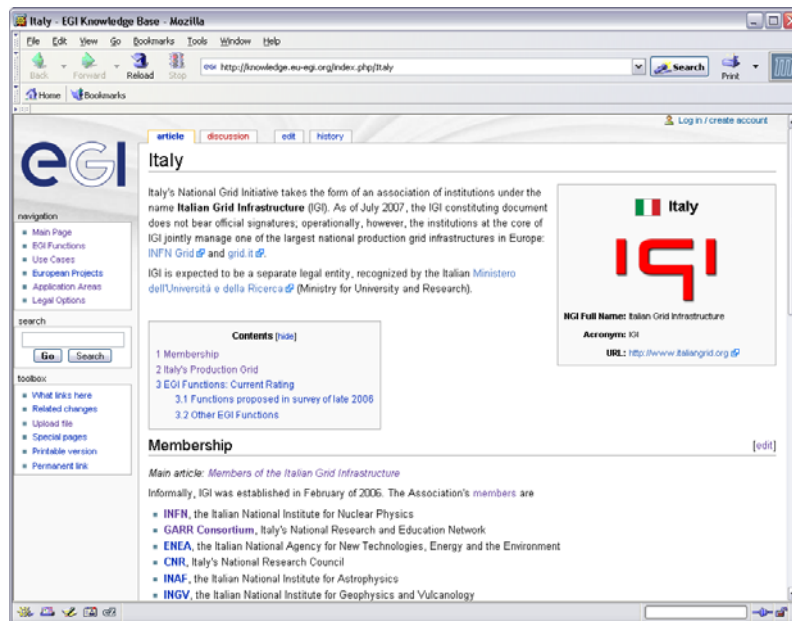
Italy - EGI Knowledge Base - Mozilla

File Edit View Go Bookmarks Tools Window Help

Back Forward Reload Stop

http://knowledge.eu-egi.org/index.php/Italy

Search

Print

Home Bookmarks

article discussion edit history

Log in / create account

egi

Italy

Italy's National Grid Initiative takes the form of an association of institutions under the name **Italian Grid Infrastructure** (IGI). As of July 2007, the IGI constituting document does not bear official signatures; operationally, however, the institutions at the core of IGI jointly manage one of the largest national production grid infrastructures in Europe: INFN Grid and grid.it.

IGI is expected to be a separate legal entity, recognized by the Italian Ministero dell'Università e della Ricerca (Ministry for University and Research).

Italy

IGI

NGI Full Name: Italian Grid Infrastructure

Acronym: IGI

URL: http://www.italiangrid.org

navigation

- Main Page
- EGI Functions
- Use Cases
- European Projects
- Application Areas
- Legal Options

search

Go Search

toolbox

- What links here
- Related changes
- Upload file
- Special pages
- Printable version
- Permanent link

Contents [hide]

1 Membership
2 Italy's Production Grid
3 EGI Functions: Current Rating
3.1 Functions proposed in survey of late 2006
3.2 Other EGI Functions

Membership

[edit]

Main article: Members of the Italian Grid Infrastructure

Informally, IGI was established in February of 2006. The Association's members are

- **INFN**, the Italian National Institute for Nuclear Physics
- **GARR Consortium**, Italy's National Research and Education Network
- **ENEA**, the Italian National Agency for New Technologies, Energy and the Environment
- **CNR**, Italy's National Research Council
- **INAF**, the Italian National Institute for Astrophysics
- **INGV**, the Italian National Institute for Geophysics and Vulcanology